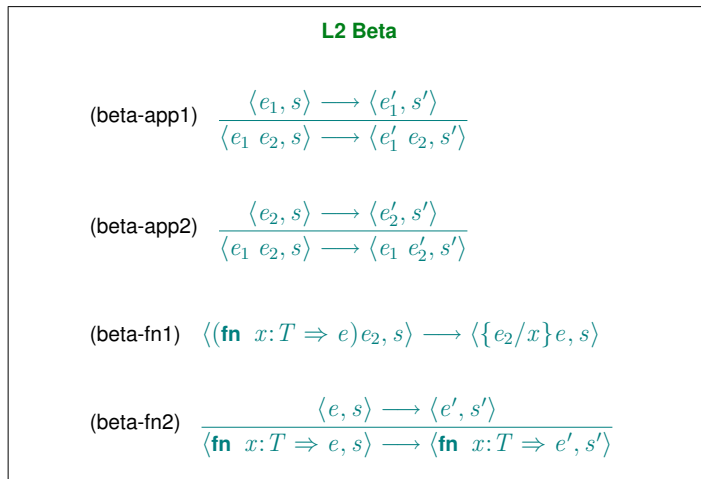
L2 Beta

(beta-app1) $\frac{\langle e_1, s\rangle \longrightarrow \langle e_1', s'\rangle}{\langle e_1\ e_2, s\rangle \longrightarrow \langle e_1'\ e_2, s'\rangle}$

(beta-app2) $\frac{\langle e_2, s\rangle \longrightarrow \langle e_2', s'\rangle}{\langle e_1\ e_2, s\rangle \longrightarrow \langle e_1\ e_2', s'\rangle}$

(beta-fn1) $\langle(\textbf{fn}\ x{:}T \Rightarrow e)e_2, s\rangle \longrightarrow \langle\{e_2/x\}e, s\rangle$

(beta-fn2) $\frac{\langle e, s\rangle \longrightarrow \langle e', s'\rangle}{\langle\textbf{fn}\ x{:}T \Rightarrow e, s\rangle \longrightarrow \langle\textbf{fn}\ x{:}T \Rightarrow e', s'\rangle}$